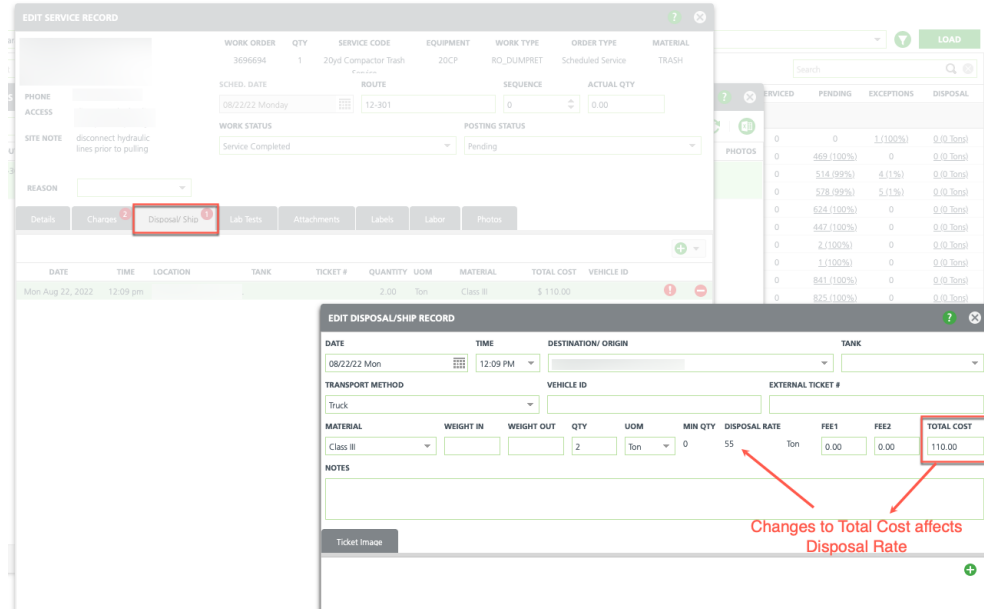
EDIT SERVICE RECORD

| WORK ORDER | QTY | SERVICE CODE | EQUIPMENT | WORK TYPE | ORDER TYPE | MATERIAL |
|---|---|---|---|---|---|---|
| 3696694 | 1 | 20yd Compactor Trash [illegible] | 20CP | RO_DUMPRET | Scheduled Service | TRASH |

PHONE
ACCESS
SITE NOTE disconnect hydraulic lines prior to pulling

SCHED. DATE 08/22/22 Monday
ROUTE 12-301
SEQUENCE 0
ACTUAL QTY 0.00
WORK STATUS Service Completed
POSTING STATUS Pending

REASON

Details | Charges 2 | Disposal/ Ship 1 | Lab Tests | Attachments | Labels | Labor | Photos

| DATE | TIME | LOCATION | TANK | TICKET # | QUANTITY | UOM | MATERIAL | TOTAL COST | VEHICLE ID |
|---|---|---|---|---|---|---|---|---|---|
| Mon Aug 22, 2022 | 12:09 pm | | | | 2.00 | Ton | Class III | $ 110.00 | |

LOAD
Search
PHOTOS

| ERVICED | PENDING | EXCEPTIONS | DISPOSAL |
|---|---|---|---|
| 0 | 0 | 1 (100%) | 0 (0 Tons) |
| 0 | 469 (100%) | 0 | 0 (0 Tons) |
| 0 | 514 (99%) | 4 (1%) | 0 (0 Tons) |
| 0 | 578 (99%) | 5 (1%) | 0 (0 Tons) |
| 0 | 624 (100%) | 0 | 0 (0 Tons) |
| 0 | 447 (100%) | 0 | 0 (0 Tons) |
| 0 | 2 (100%) | 0 | 0 (0 Tons) |
| 0 | 1 (100%) | 0 | 0 (0 Tons) |
| 0 | 841 (100%) | 0 | 0 (0 Tons) |
| 0 | 825 (100%) | 0 | 0 (0 Tons) |

EDIT DISPOSAL/SHIP RECORD

DATE 08/22/22 Mon
TIME 12:09 PM
DESTINATION/ ORIGIN
TANK
TRANSPORT METHOD Truck
VEHICLE ID
EXTERNAL TICKET #
MATERIAL Class III
WEIGHT IN
WEIGHT OUT
QTY 2
UOM Ton
MIN QTY 0
DISPOSAL RATE 55 Ton
FEE1 0.00
FEE2 0.00
TOTAL COST 110.00
NOTES

Changes to Total Cost affects Disposal Rate

Ticket Image